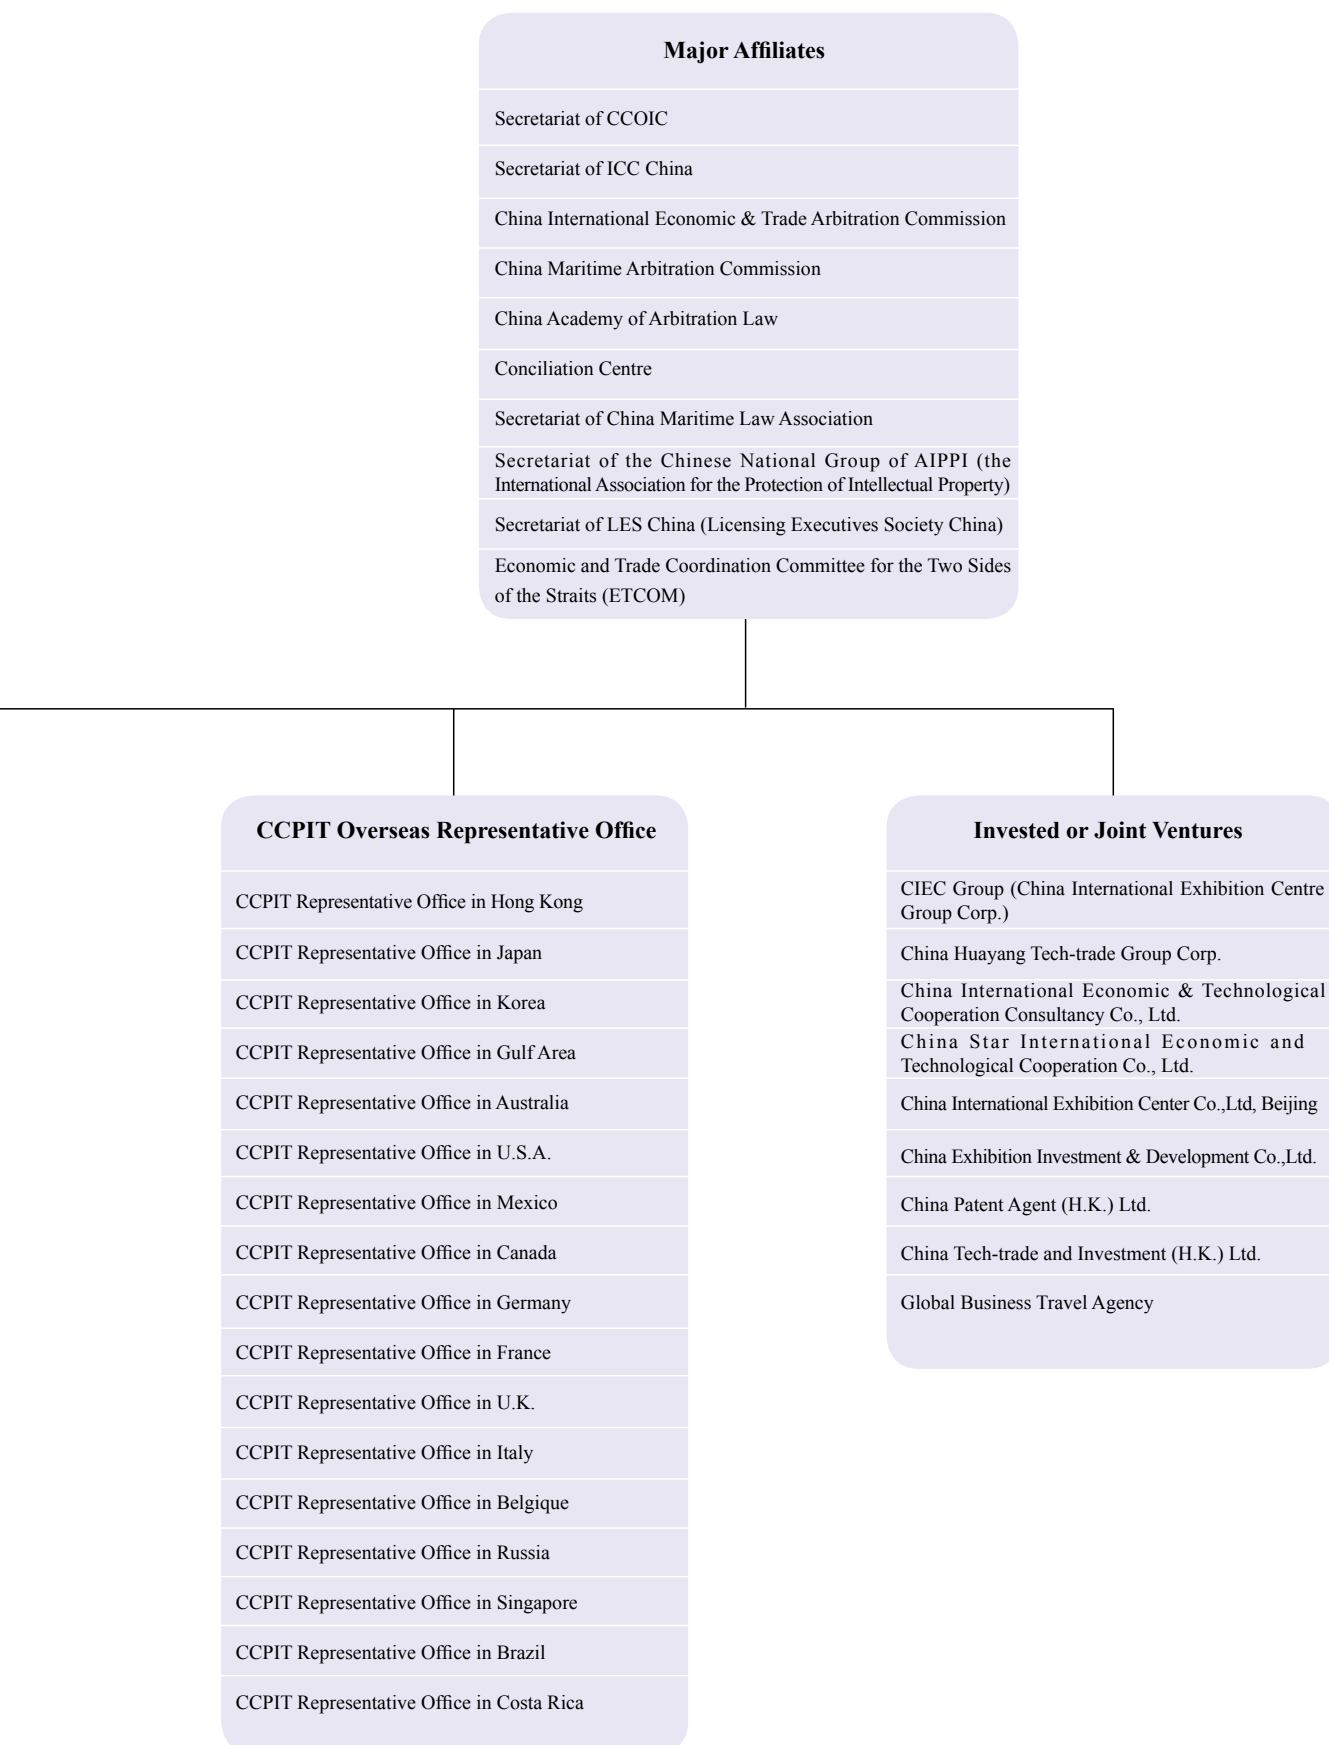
Major Affiliates

Secretariat of CCOIC

Secretariat of ICC China

China International Economic & Trade Arbitration Commission

China Maritime Arbitration Commission

China Academy of Arbitration Law

Conciliation Centre

Secretariat of China Maritime Law Association

Secretariat of the Chinese National Group of AIPPI (the International Association for the Protection of Intellectual Property)

Secretariat of LES China (Licensing Executives Society China)

Economic and Trade Coordination Committee for the Two Sides of the Straits (ETCOM)

CCPIT Overseas Representative Office

CCPIT Representative Office in Hong Kong

CCPIT Representative Office in Japan

CCPIT Representative Office in Korea

CCPIT Representative Office in Gulf Area

CCPIT Representative Office in Australia

CCPIT Representative Office in U.S.A.

CCPIT Representative Office in Mexico

CCPIT Representative Office in Canada

CCPIT Representative Office in Germany

CCPIT Representative Office in France

CCPIT Representative Office in U.K.

CCPIT Representative Office in Italy

CCPIT Representative Office in Belgique

CCPIT Representative Office in Russia

CCPIT Representative Office in Singapore

CCPIT Representative Office in Brazil

CCPIT Representative Office in Costa Rica

Invested or Joint Ventures

CIEC Group (China International Exhibition Centre Group Corp.)

China Huayang Tech-trade Group Corp.

China International Economic & Technological Cooperation Consultancy Co., Ltd.

China Star International Economic and Technological Cooperation Co., Ltd.

China International Exhibition Center Co.,Ltd, Beijing

China Exhibition Investment & Development Co.,Ltd.

China Patent Agent (H.K.) Ltd.

China Tech-trade and Investment (H.K.) Ltd.

Global Business Travel Agency